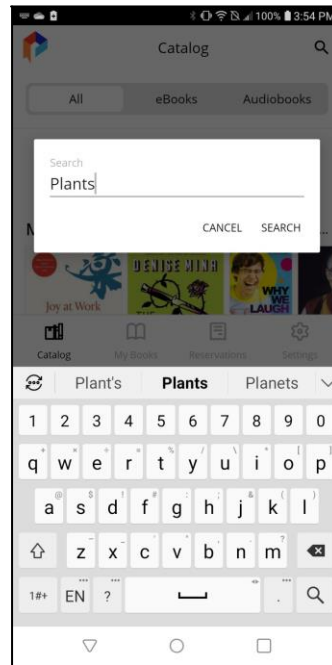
100% 3:54 PM

Catalog

All
eBooks
Audiobooks

Search
Plants

CANCEL
SEARCH

M

Joy at Work
DENISE KIRNAN
WHY WE LAUGH

Catalog
My Books
Reservations
Settings

Plant's
Plants
Planets

1 2 3 4 5 6 7 8 9 0
q w e r t y u i o p
a s d f g h j k l
z x c v b n m
1#+ EN ?